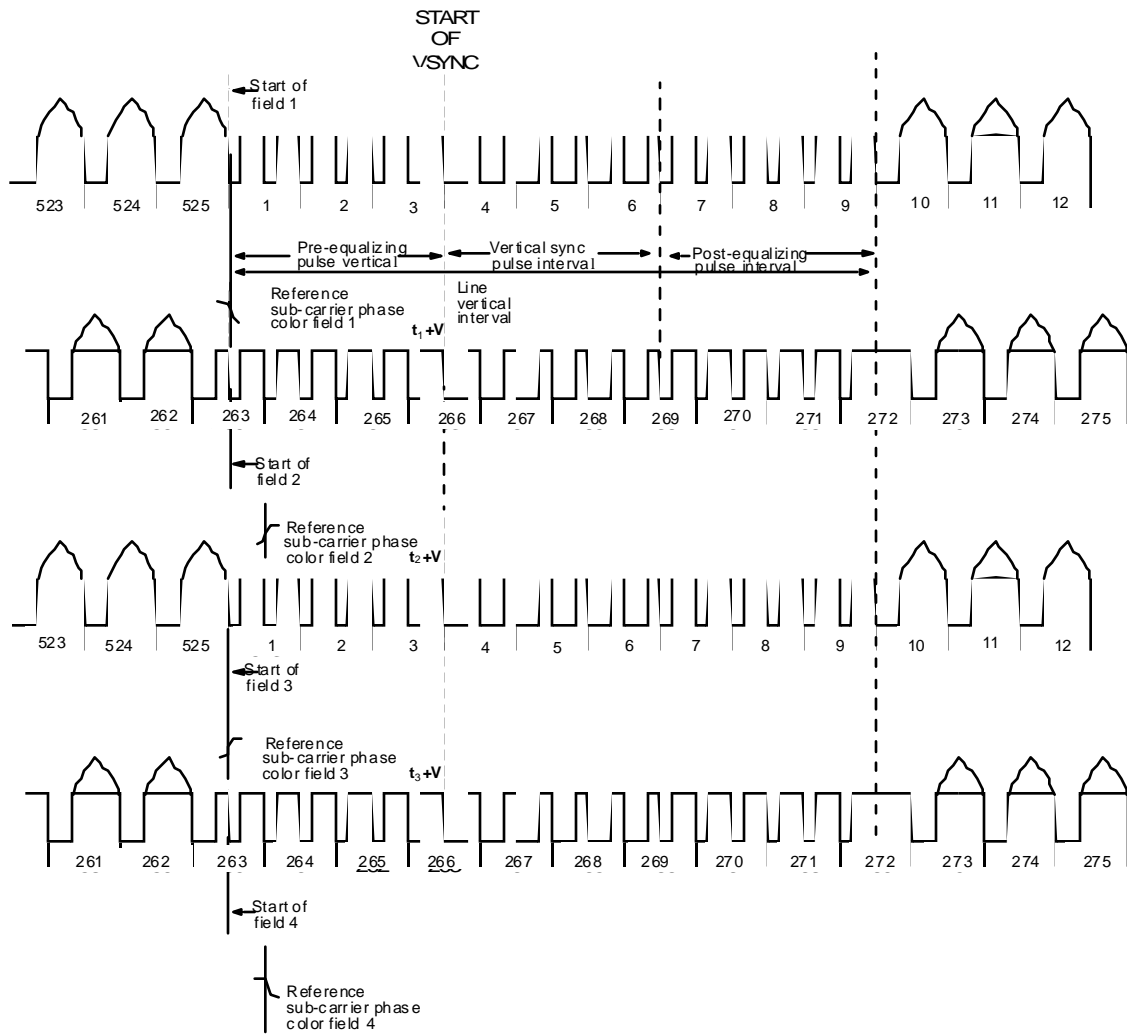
START OF VSYNC

Start of field 1

523 524 525 1 2 3 4 5 6 7 8 9 10 11 12

Pre-equalizing pulse vertical

Vertical sync pulse interval

Post-equalizing pulse interval

Reference sub-carrier phase color field 1

Line vertical interval

$t_1$+V

261 262 263 264 265 266 267 268 269 270 271 272 273 274 275

Start of field 2

Reference sub-carrier phase color field 2

$t_2$+V

523 524 525 1 2 3 4 5 6 7 8 9 10 11 12

Start of field 3

Reference sub-carrier phase color field 3

$t_3$+V

261 262 263 264 265 266 267 268 269 270 271 272 273 274 275

Start of field 4

Reference sub-carrier phase color field 4